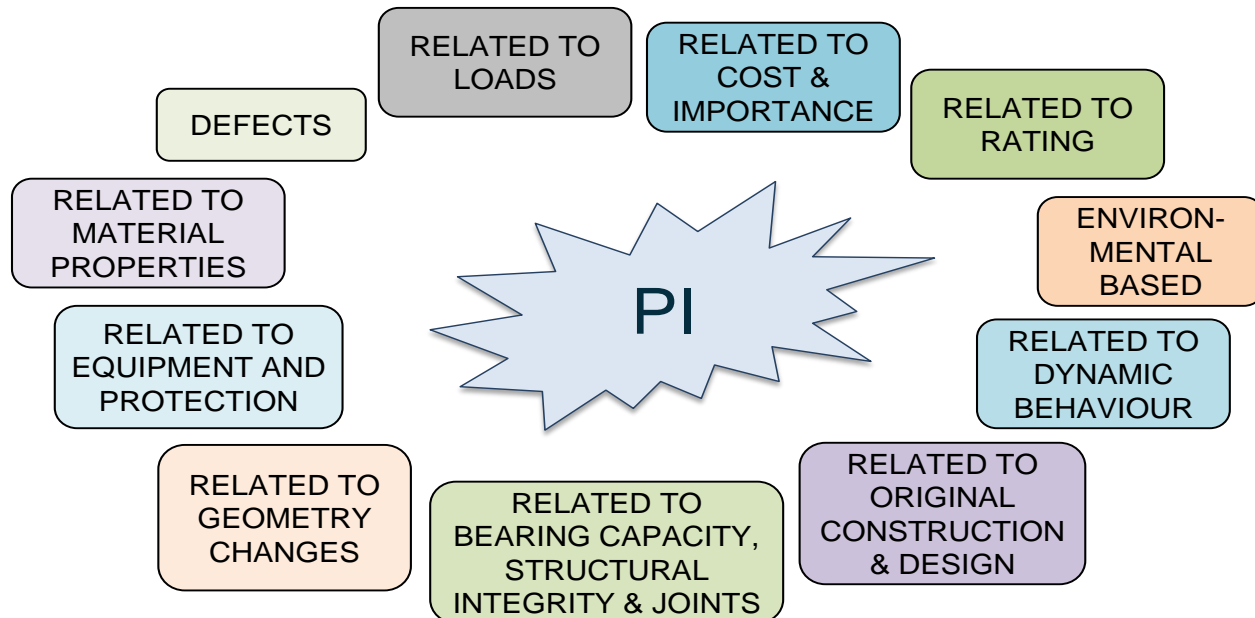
PI

RELATED TO LOADS

RELATED TO COST & IMPORTANCE

RELATED TO RATING

ENVIRON-MENTAL BASED

RELATED TO DYNAMIC BEHAVIOUR

RELATED TO ORIGINAL CONSTRUCTION & DESIGN

RELATED TO BEARING CAPACITY, STRUCTURAL INTEGRITY & JOINTS

RELATED TO GEOMETRY CHANGES

RELATED TO EQUIPMENT AND PROTECTION

RELATED TO MATERIAL PROPERTIES

DEFECTS